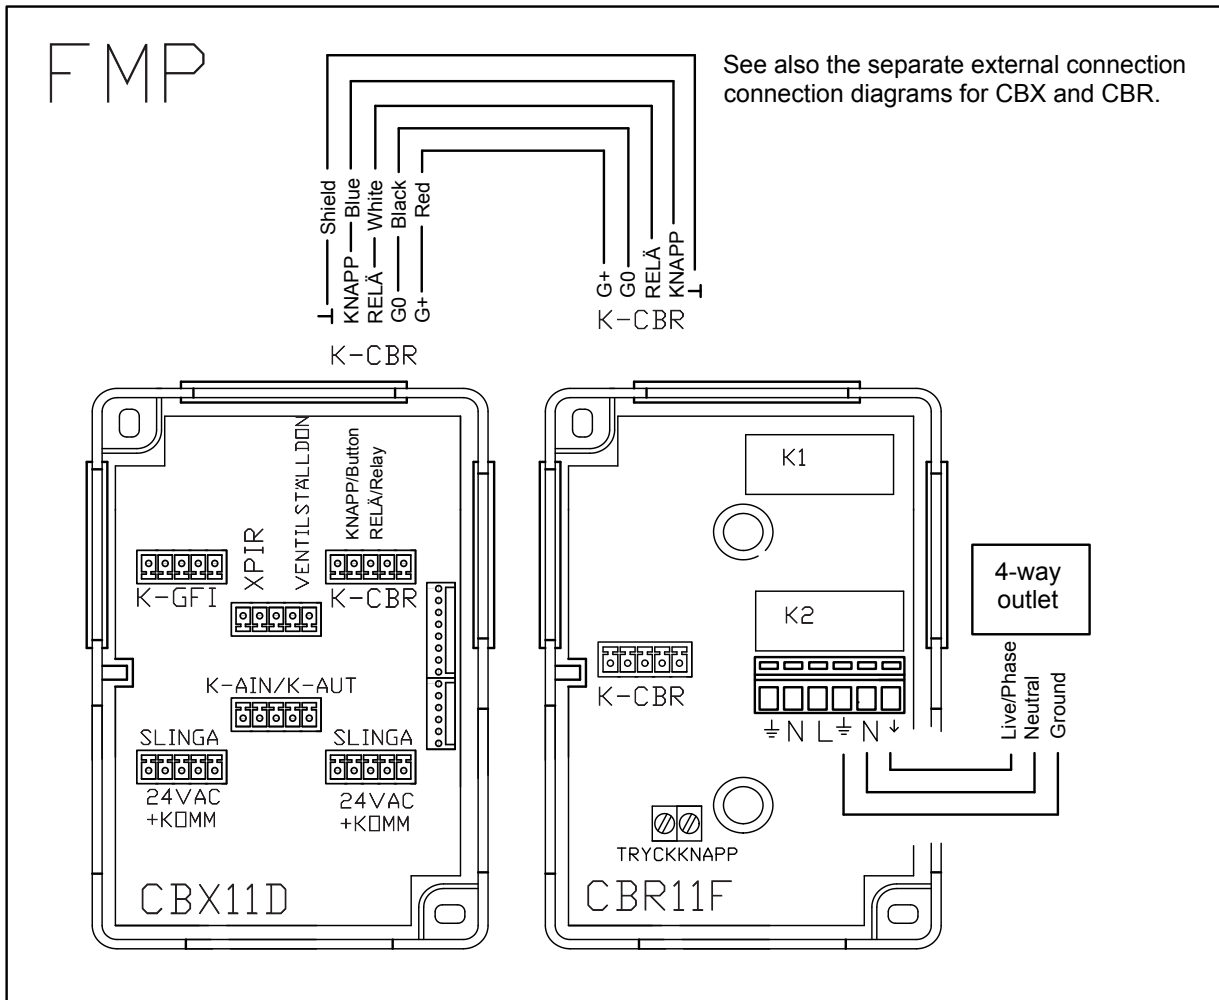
FMP

See also the separate external connection connection diagrams for CBX and CBR.

Shield
Blue
White
Black
Red

⊥
KNAPP
RELÄ
G0
G+

K-CBR

G+
G0
RELÄ
KNAPP
⊥

K-CBR

VENTILSTÄLLDON
KNAPP/Button
RELÄ/Relay
XPIR
K-GFI
K-CBR
K-AIN/K-AUT
SLINGA
24VAC
+KOMM
SLINGA
24VAC
+KOMM
CBX11D

K1
K2
K-CBR
⏚ N L ⏚ N ⏚
TRYCKKNAPP
CBR11F

4-way
outlet

Live/Phase
Neutral
Ground